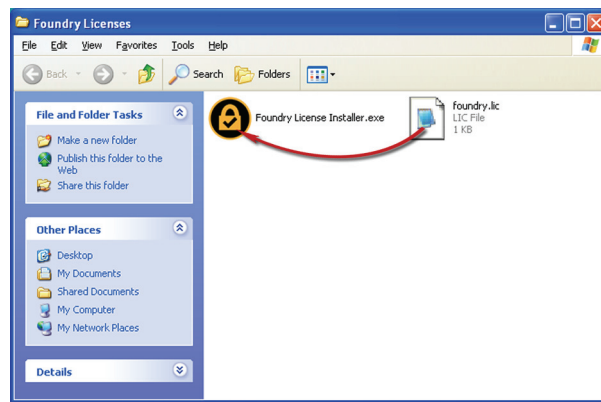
Foundry Licenses

File Edit View Favorites Tools Help

Back Search Folders

File and Folder Tasks

Make a new folder
Publish this folder to the Web
Share this folder

Other Places

Desktop
My Documents
Shared Documents
My Computer
My Network Places

Details

Foundry License Installer.exe

foundry.lic
LIC File
1 KB